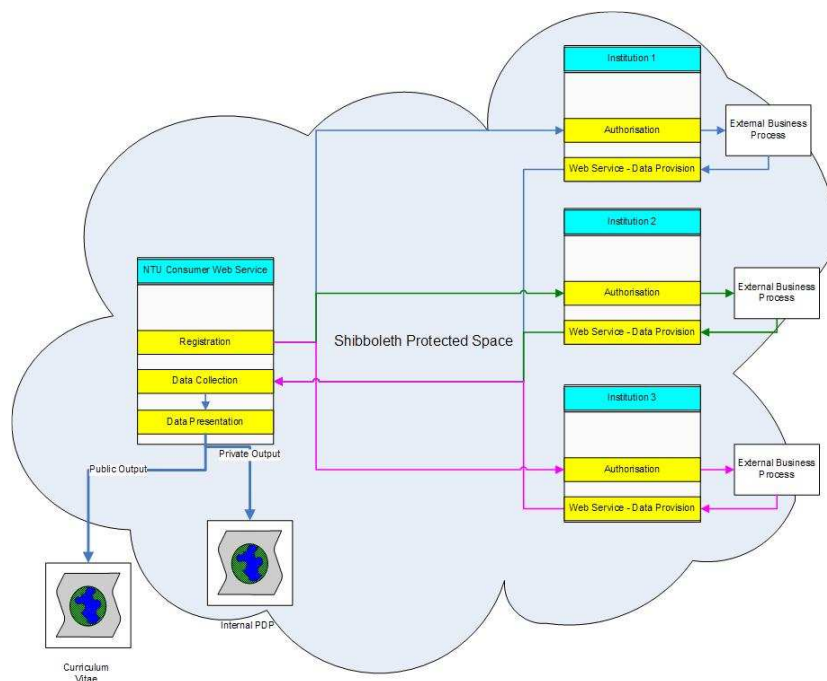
Institution 1

Authorisation

Web Service - Data Provision

External Business Process

Institution 2

Authorisation

Web Service - Data Provision

External Business Process

NTU Consumer Web Service

Registration

Data Collection

Data Presentation

Shibboleth Protected Space

Institution 3

Authorisation

Web Service - Data Provision

External Business Process

Public Output

Private Output

Internal PDP

Curriculum Vitae